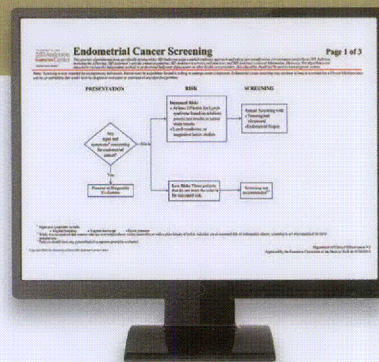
Endometrial Cancer Screening

Page 1 of 3

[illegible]

PRESENTATION

RISK

SCREENING

Increased Risk:
• Lynch syndrome
• Lynch syndrome or suspected
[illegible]

Annual Screening with
• Transvaginal ultrasound
• Endometrial biopsy

Any signs and symptoms suspicious for endometrial cancer?

No

Yes

Proceed to Diagnostic Evaluation

Low Risk:

Screening not recommended

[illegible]